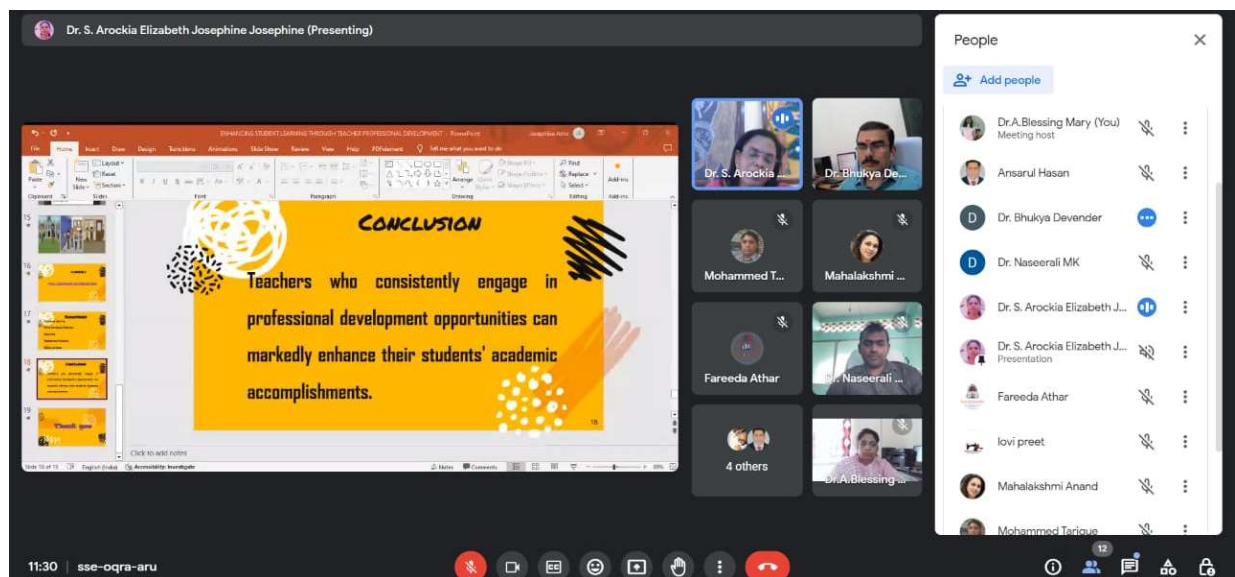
Dr. S. Arockia Elizabeth Josephine Josephine (Presenting)

ENHANCING STUDENT LEARNING THROUGH TEACHER PROFESSIONAL DEVELOPMENT - PowerPoint

File Home Insert Draw Design Transitions Animations Slide Show Review View Help PDFelement Tell me what you want to do

Paste New Slide Layout Reset Section Clipboard Slides Font Paragraph Drawing Arrange Quick Styles Find Replace Select Editing Add-ins

CONCLUSION

Teachers who consistently engage in professional development opportunities can markedly enhance their students' academic accomplishments.

18

15
16
17
18
19

Click to add notes

Slide 18 of 19 English (India) Accessibility: Investigate Notes Comments

Dr. S. Arockia ...
Dr. Bhukya De...
Mohammed T...
Mahalakshmi ...
Fareeda Athar
Dr. Naseerali ...
4 others
Dr.A.Blessing ...

People
Add people
Dr.A.Blessing Mary (You)
Meeting host
Ansarul Hasan
Dr. Bhukya Devender
Dr. Naseerali MK
Dr. S. Arockia Elizabeth J...
Dr. S. Arockia Elizabeth J...
Presentation
Fareeda Athar
lovi preet
Mahalakshmi Anand
Mohammed Tarique

11:30 | sse-oqra-aru
12